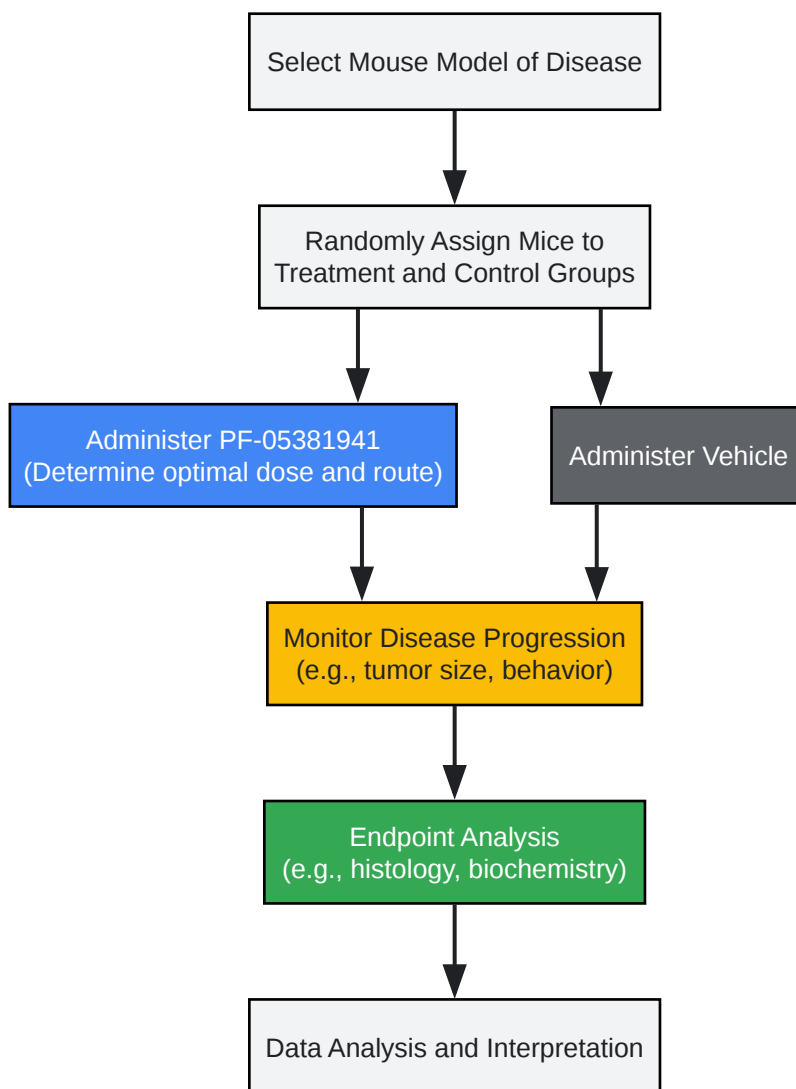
Select Mouse Model of Disease

Randomly Assign Mice to Treatment and Control Groups

Administer PF-05381941 (Determine optimal dose and route)

Administer Vehicle

Monitor Disease Progression (e.g., tumor size, behavior)

Endpoint Analysis (e.g., histology, biochemistry)

Data Analysis and Interpretation